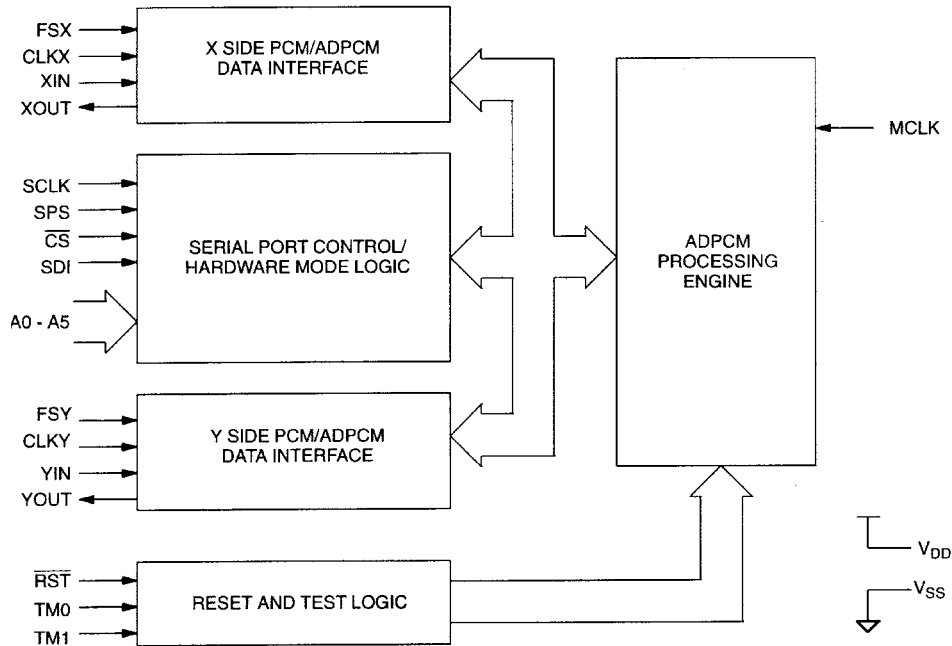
FSX
CLKX
XIN
XOUT

X SIDE PCM/ADPCM DATA INTERFACE

MCLK

SCLK
SPS
$\overline{CS}$
SDI
A0 - A5

SERIAL PORT CONTROL/ HARDWARE MODE LOGIC

ADPCM PROCESSING ENGINE

FSY
CLKY
YIN
YOUT

Y SIDE PCM/ADPCM DATA INTERFACE

$V_{DD}$

$\overline{RST}$
TM0
TM1

RESET AND TEST LOGIC

$V_{SS}$